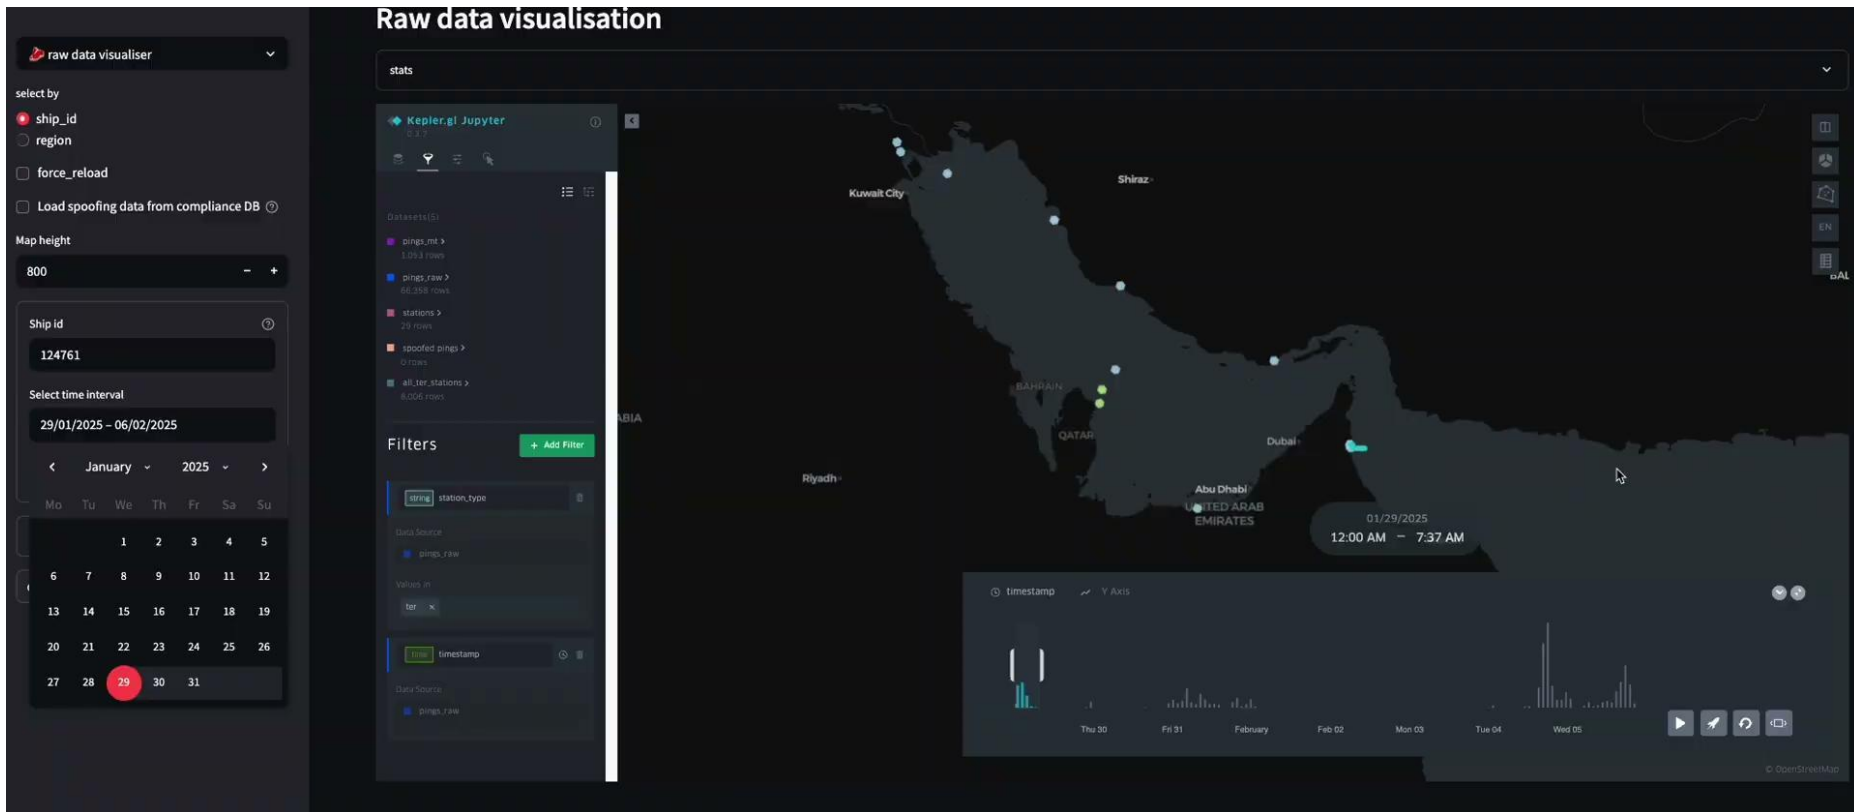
raw data visualiser

select by

ship_id

region

force_reload

Load spoofing data from compliance DB

Map height

800

Ship id

124761

Select time interval

29/01/2025 – 06/02/2025

January 2025

| Mo | Tu | We | Th | Fr | Sa | Su |
|---|---|---|---|---|---|---|
| | | 1 | 2 | 3 | 4 | 5 |
| 6 | 7 | 8 | 9 | 10 | 11 | 12 |
| 13 | 14 | 15 | 16 | 17 | 18 | 19 |
| 20 | 21 | 22 | 23 | 24 | 25 | 26 |
| 27 | 28 | 29 | 30 | 31 | | |

Raw data visualisation

stats

Kepler.gl Jupyter

Datasets(5)

pings_mt

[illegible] rows

pings_raw

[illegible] rows

stations

29 rows

spoofed pings

0 rows

all_ter_stations

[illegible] rows

Filters

+ Add Filter

string station_type

Data Source

pings_raw

Values in

ter

time timestamp

Data Source

pings_raw

Kuwait City

Shiraz

BAHRAIN

QATAR

ABIA

Riyadh

Dubai

Abu Dhabi

UNITED ARAB EMIRATES

01/29/2025

12:00 AM – 7:37 AM

timestamp

Y Axis

Thu 30

Fri 31

February

Feb 02

Mon 03

Tue 04

Wed 05

EN

© OpenStreetMap